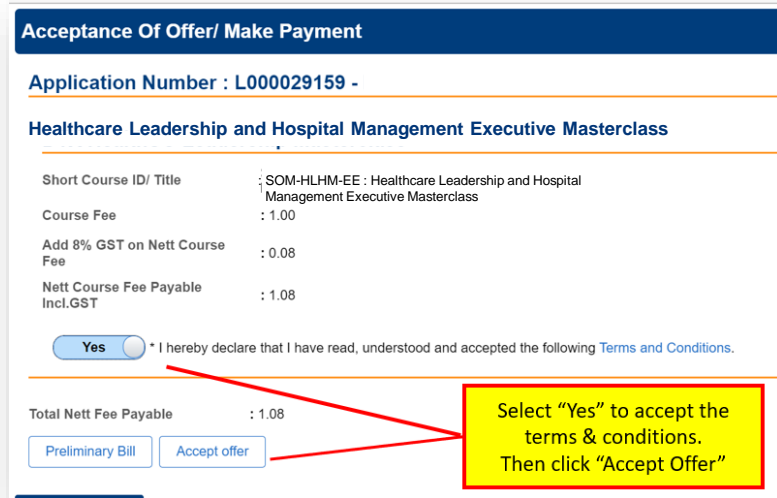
Acceptance Of Offer/ Make Payment

Application Number : L000029159 -

Healthcare Leadership and Hospital Management Executive Masterclass

| | |
|---|---|
| Short Course ID/ Title | : SOM-HLHM-EE : Healthcare Leadership and Hospital Management Executive Masterclass |
| Course Fee | : 1.00 |
| Add 8% GST on Nett Course Fee | : 0.08 |
| Nett Course Fee Payable Incl.GST | : 1.08 |

Yes * I hereby declare that I have read, understood and accepted the following Terms and Conditions.

Total Nett Fee Payable : 1.08

Preliminary Bill Accept offer

Select “Yes” to accept the terms & conditions. Then click “Accept Offer”